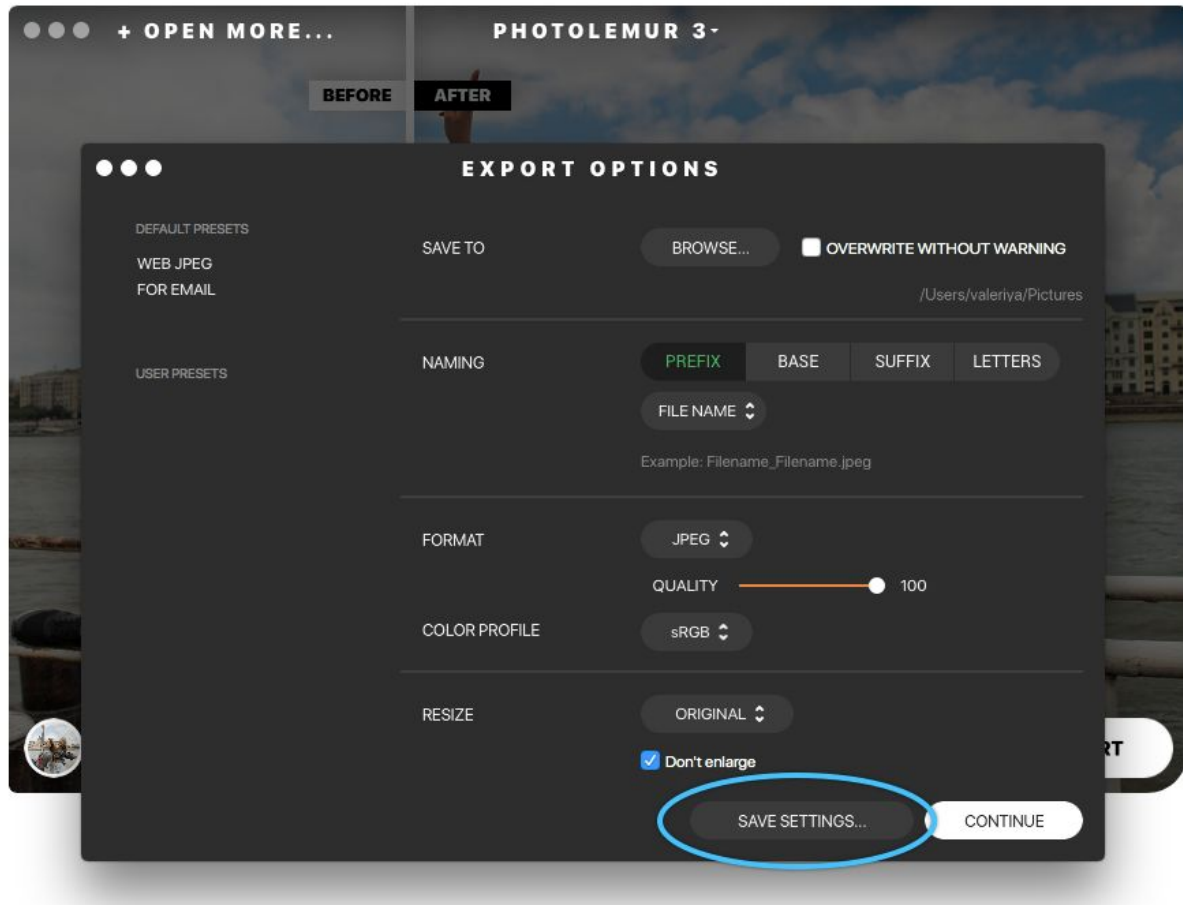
+ OPEN MORE...

PHOTOLEMUR 3

BEFORE AFTER

EXPORT OPTIONS

DEFAULT PRESETS
WEB JPEG
FOR EMAIL

USER PRESETS

SAVE TO
BROWSE...
OVERWRITE WITHOUT WARNING
/Users/valeriya/Pictures

NAMING
PREFIX BASE SUFFIX LETTERS
FILE NAME
Example: Filename_Filename.jpeg

FORMAT
JPEG
QUALITY 100
COLOR PROFILE
sRGB

RESIZE
ORIGINAL
Don't enlarge

SAVE SETTINGS...
CONTINUE

RT